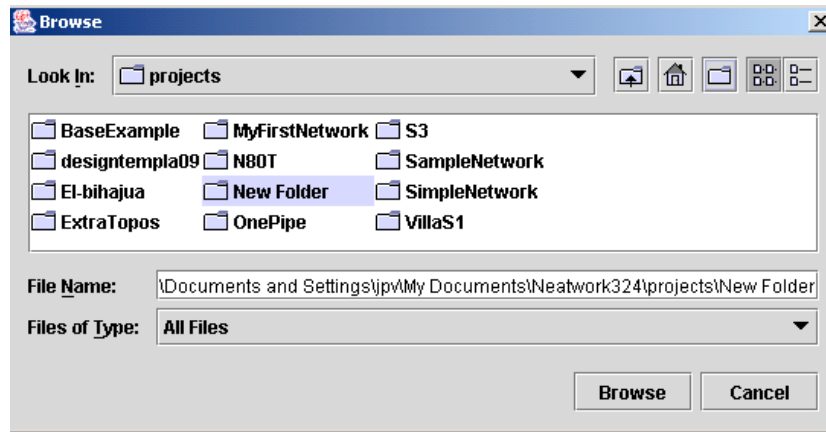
Browse

Look In: projects

BaseExample
designtempla09
El-bihajua
ExtraTopos
MyFirstNetwork
N80T
New Folder
OnePipe
S3
SampleNetwork
SimpleNetwork
VillaS1

File Name: \Documents and Settings\jpv\My Documents\Neatwork324\projects\New Folder

Files of Type: All Files

Browse Cancel